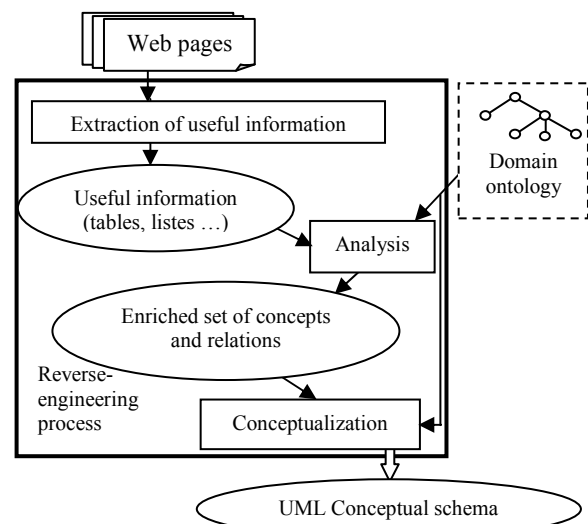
Web pages

Extraction of useful information

Useful information (tables, listes …)

Domain ontology

Analysis

Enriched set of concepts and relations

Reverse-engineering process

Conceptualization

UML Conceptual schema